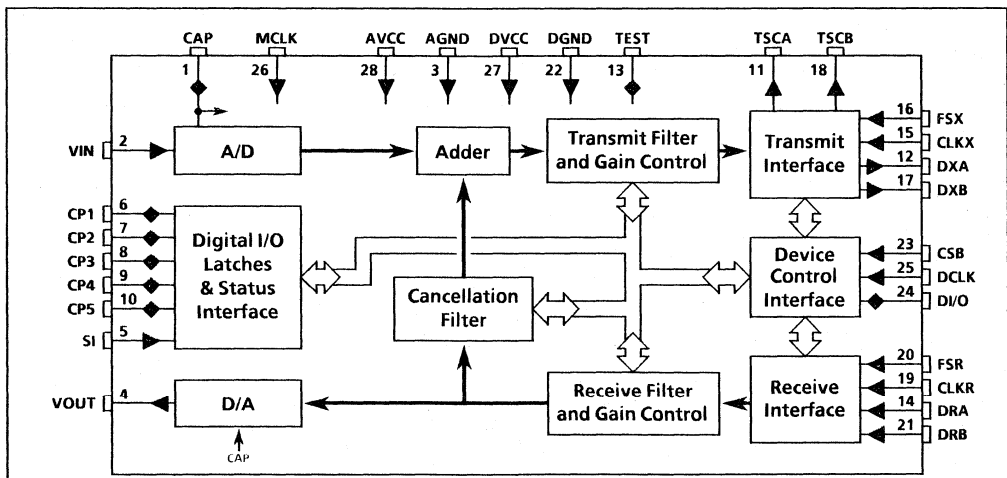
CAP
1
MCLK
26
AVCC
28
AGND
3
DVCC
27
DGND
22
TEST
13
TSCA
11
TSCB
18

VIN 2
A/D
Adder
Transmit Filter and Gain Control
Transmit Interface
16 FSX
15 CLKX
12 DXA
17 DXB

CP1 6
CP2 7
CP3 8
CP4 9
CP5 10
SI 5
Digital I/O Latches & Status Interface
Cancellation Filter
Device Control Interface
23 CSB
25 DCLK
24 DI/O

VOUT 4
D/A
CAP
Receive Filter and Gain Control
Receive Interface
20 FSR
19 CLKR
14 DRA
21 DRB